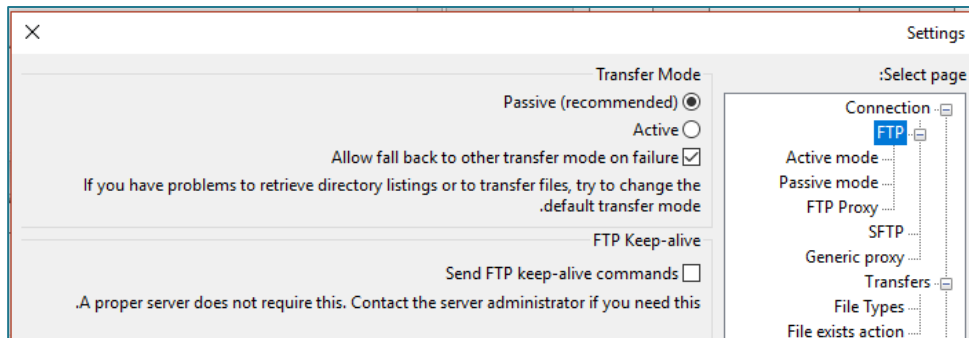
Settings

:Select page

Connection
FTP
Active mode
Passive mode
FTP Proxy
SFTP
Generic proxy
Transfers
File Types
File exists action

Transfer Mode

Passive (recommended)

Active

Allow fall back to other transfer mode on failure

If you have problems to retrieve directory listings or to transfer files, try to change the .default transfer mode

FTP Keep-alive

Send FTP keep-alive commands

.A proper server does not require this. Contact the server administrator if you need this